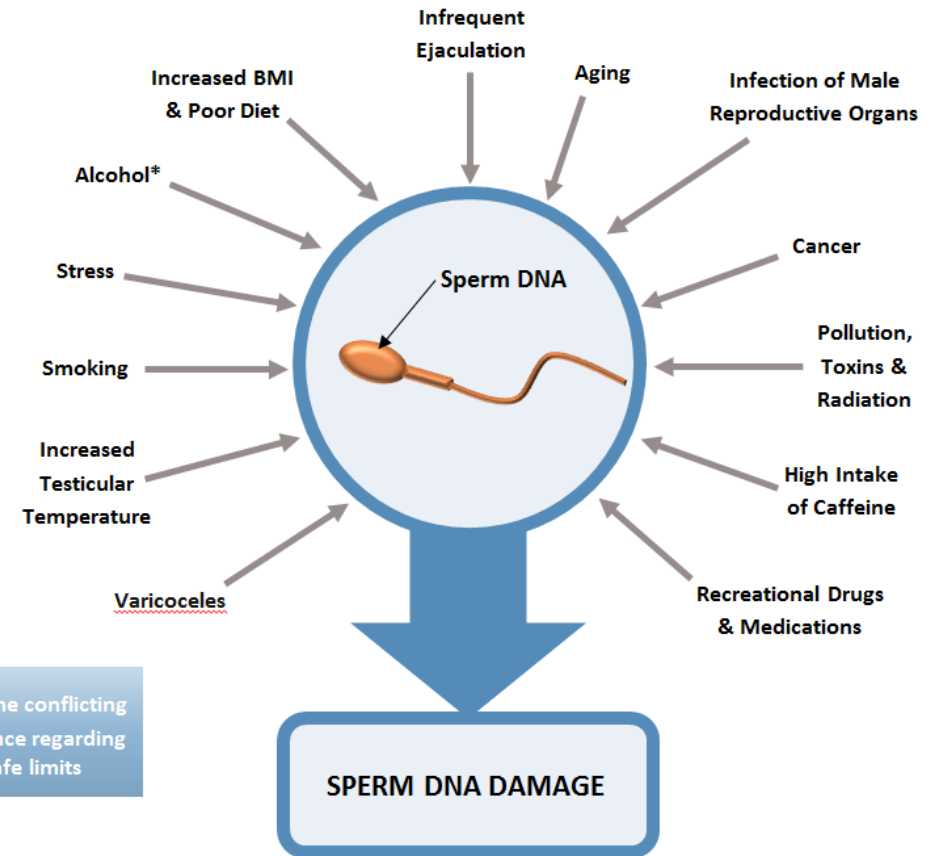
Infrequent Ejaculation

Aging

Infection of Male Reproductive Organs

Increased BMI & Poor Diet

Alcohol*

Cancer

Stress

Sperm DNA

Smoking

Pollution, Toxins & Radiation

Increased Testicular Temperature

High Intake of Caffeine

Varicoceles

Recreational Drugs & Medications

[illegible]ne conflicting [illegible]ce regarding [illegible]fe limits

SPERM DNA DAMAGE